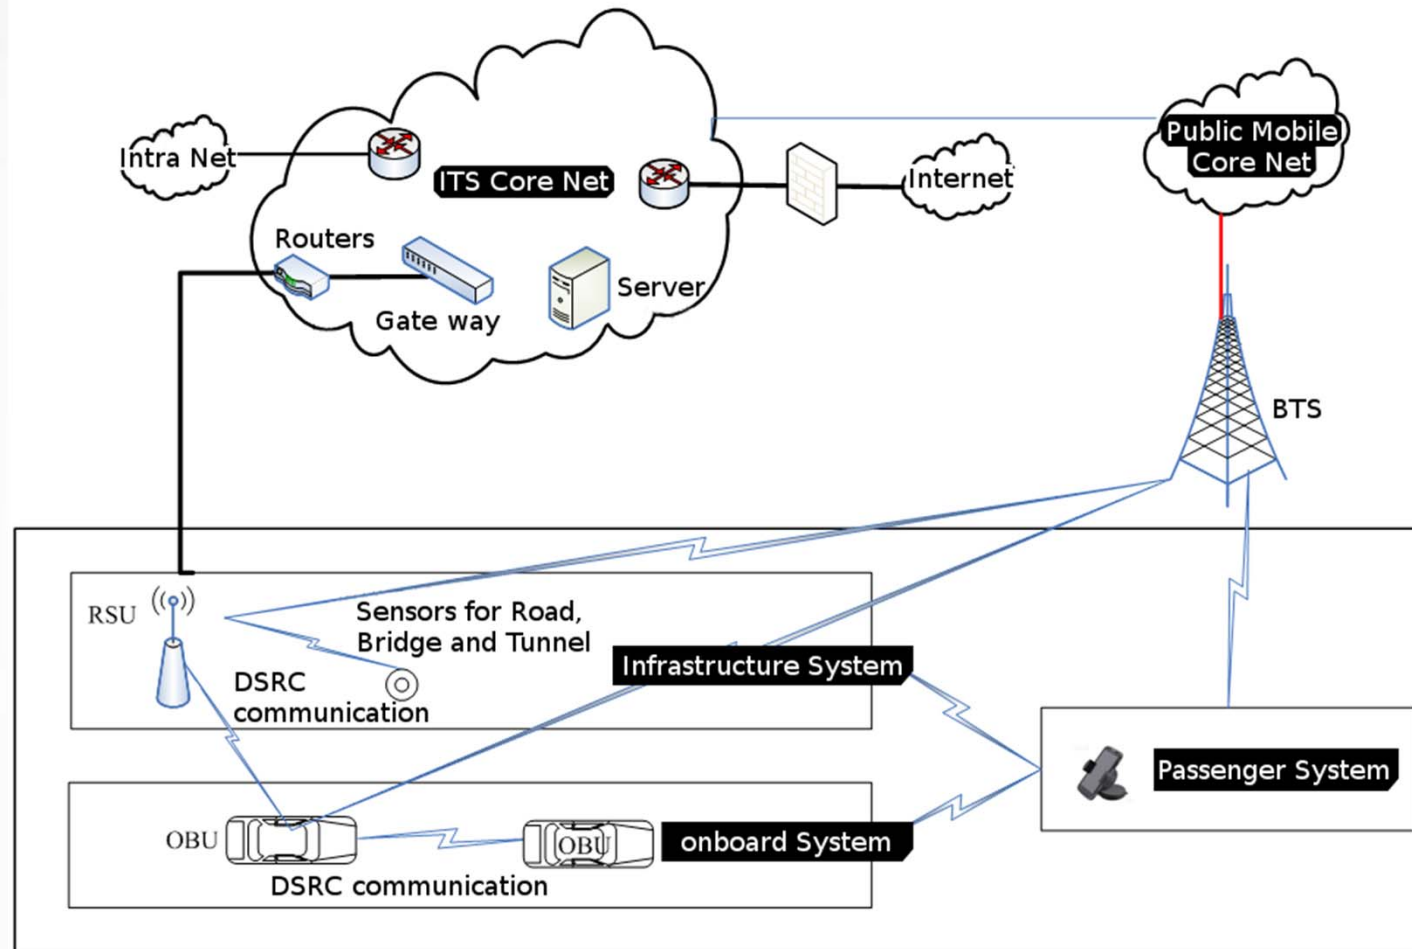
Intra Net
ITS Core Net
Internet
Public Mobile Core Net
Routers
Gate way
Server
BTS
RSU
Sensors for Road, Bridge and Tunnel
DSRC communication
Infrastructure System
Passenger System
OBU
OBU
onboard System
DSRC communication